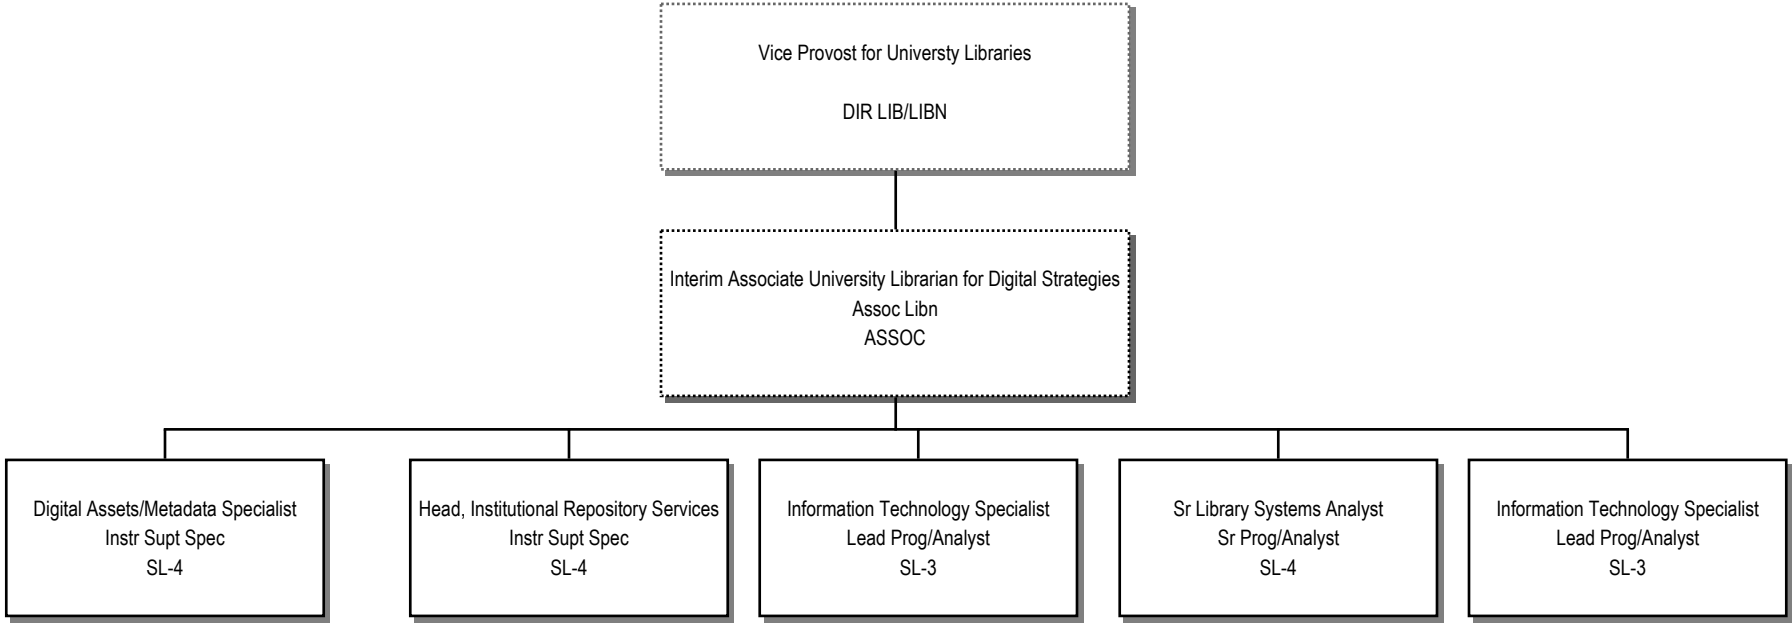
Vice Provost for Universty Libraries

DIR LIB/LIBN

Interim Associate University Librarian for Digital Strategies
Assoc Libn
ASSOC

Digital Assets/Metadata Specialist
Instr Supt Spec
SL-4

Head, Institutional Repository Services
Instr Supt Spec
SL-4

Information Technology Specialist
Lead Prog/Analyst
SL-3

Sr Library Systems Analyst
Sr Prog/Analyst
SL-4

Information Technology Specialist
Lead Prog/Analyst
SL-3